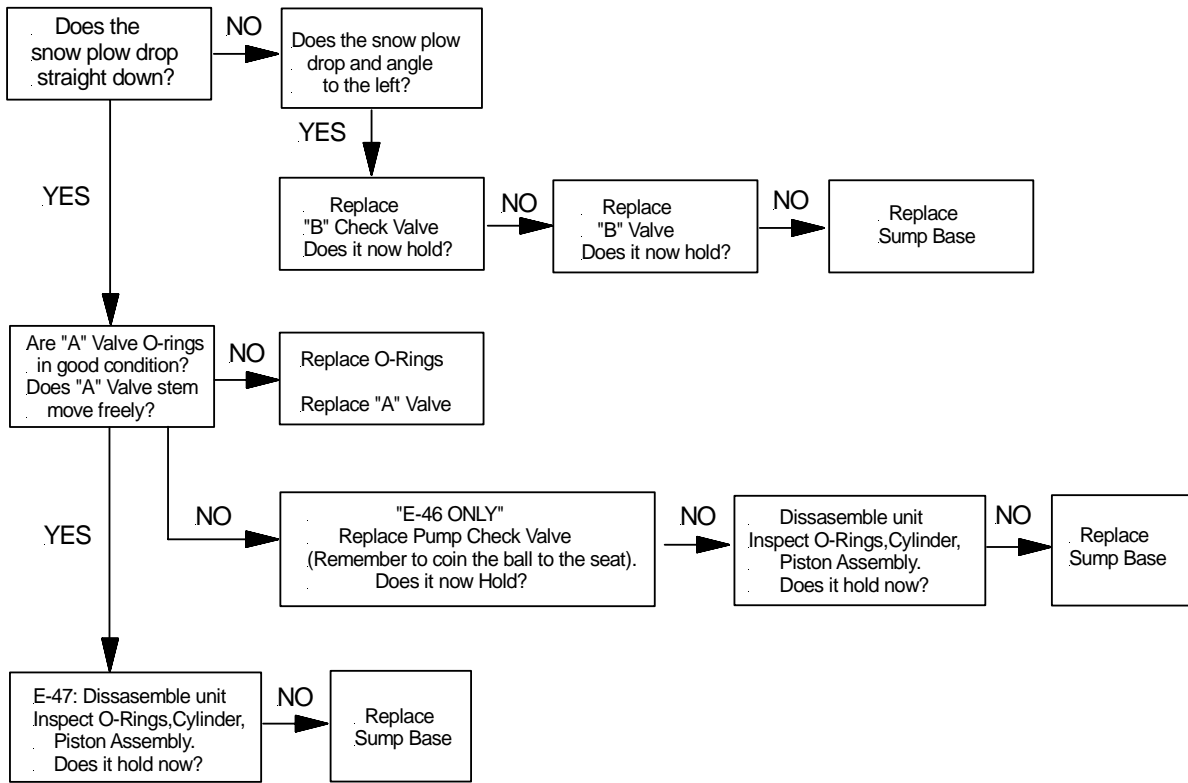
Does the snow plow drop straight down?

NO

Does the snow plow drop and angle to the left?

YES

YES

Replace "B" Check Valve Does it now hold?

NO

Replace "B" Valve Does it now hold?

NO

Replace Sump Base

Are "A" Valve O-rings in good condition? Does "A" Valve stem move freely?

NO

Replace O-Rings

Replace "A" Valve

NO

"E-46 ONLY" Replace Pump Check Valve (Remember to coin the ball to the seat). Does it now Hold?

NO

Dissasemble unit Inspect O-Rings,Cylinder, Piston Assembly. Does it hold now?

NO

Replace Sump Base

YES

E-47: Dissasemble unit Inspect O-Rings,Cylinder, Piston Assembly. Does it hold now?

NO

Replace Sump Base